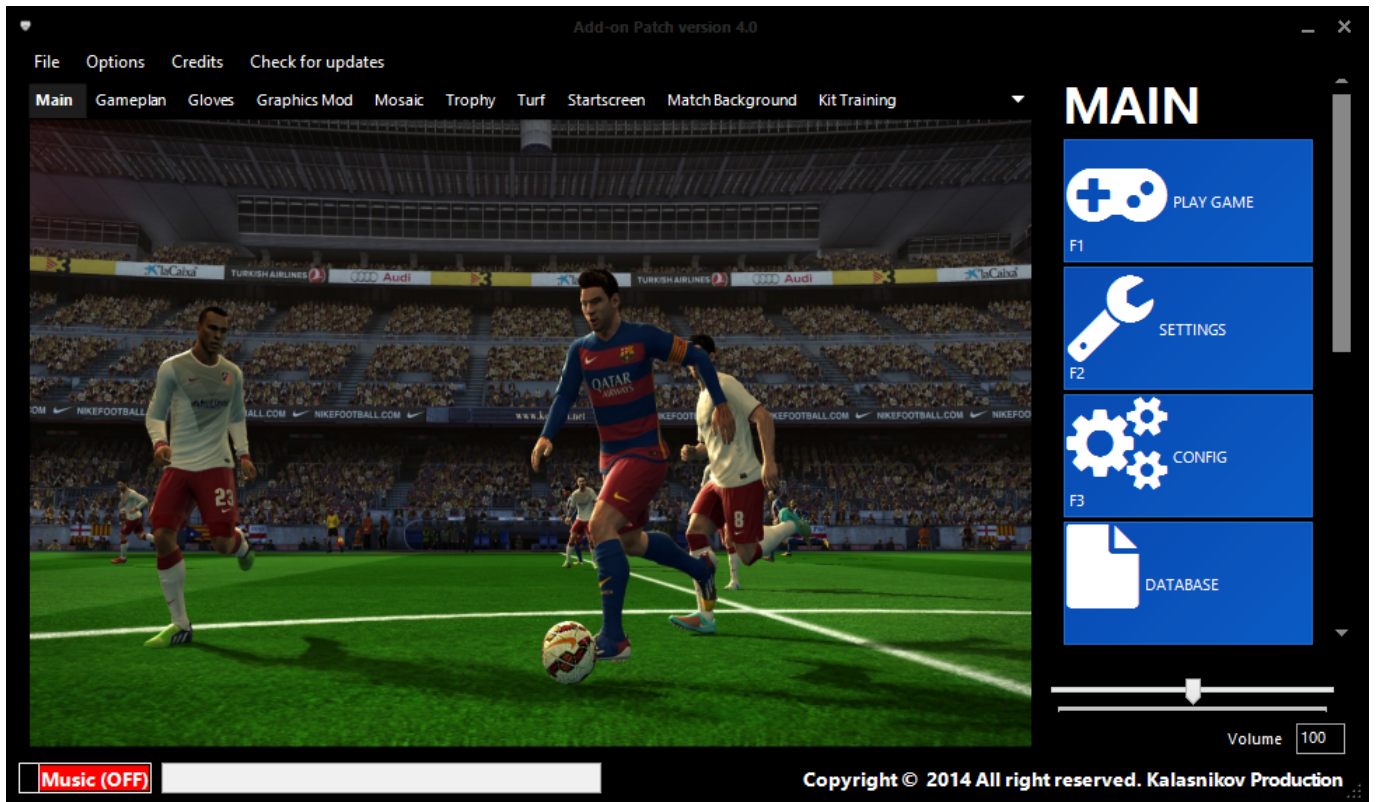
Add-on Patch version 4.0

File Options Credits Check for updates

Main Gameplan Gloves Graphics Mod Mosaic Trophy Turf Startscreen Match Background Kit Training

laCaixa TURKISH AIRLINES Audi TURKISH AIRLINES Audi laCaixa

NIKEFOOTBALL.COM NIKEFOOTBALL.COM NIKEFOOTBALL.COM NIKEFOOTBALL.COM

QATAR AIRWAYS

23 8

MAIN

PLAY GAME
F1

SETTINGS
F2

CONFIG
F3

DATABASE

Volume 100

Music (OFF)

Copyright © 2014 All right reserved. Kalasnikov Production